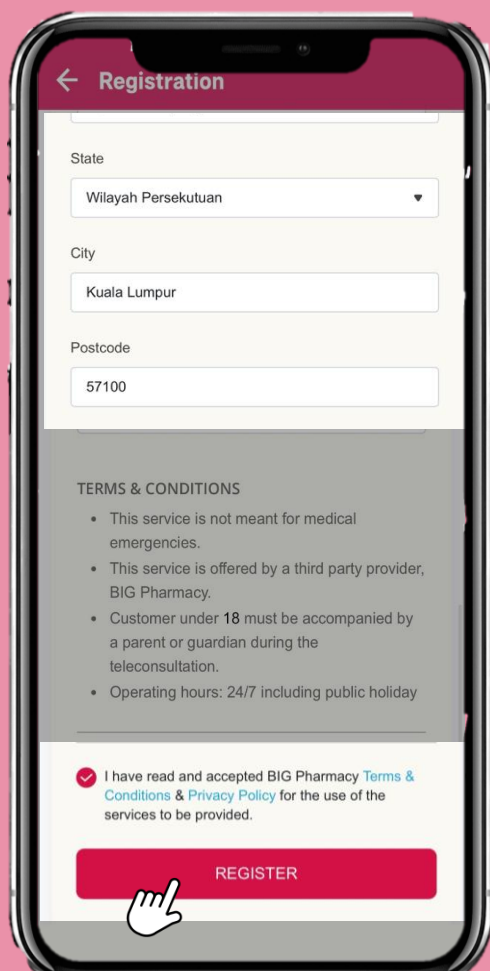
Registration

State

Wilayah Persekutuan

City

Kuala Lumpur

Postcode

57100

TERMS & CONDITIONS

- This service is not meant for medical emergencies.
- This service is offered by a third party provider, BIG Pharmacy.
- Customer under 18 must be accompanied by a parent or guardian during the teleconsultation.
- Operating hours: 24/7 including public holiday

I have read and accepted BIG Pharmacy Terms & Conditions & Privacy Policy for the use of the services to be provided.

REGISTER